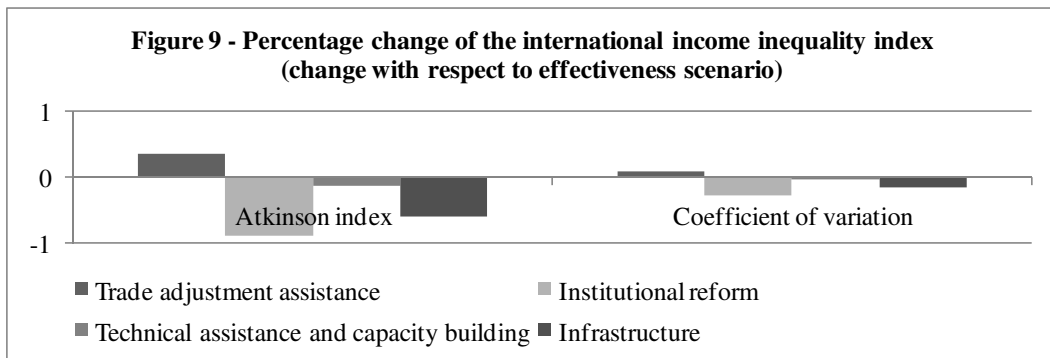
Figure 9 - Percentage change of the international income inequality index (change with respect to effectiveness scenario)

1
0
-1

Atkinson index
Coefficient of variation

Trade adjustment assistance
Institutional reform
Technical assistance and capacity building
Infrastructure